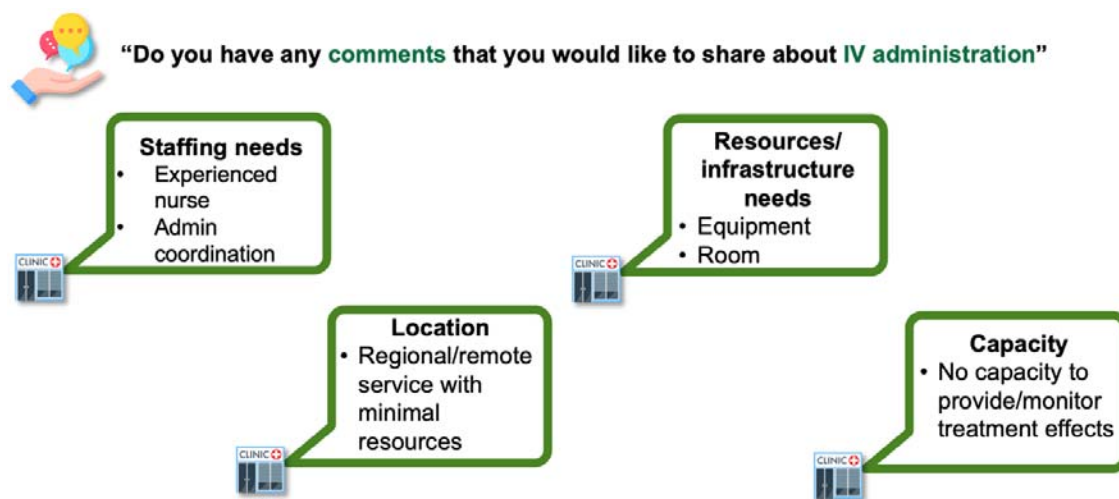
"Do you have any comments that you would like to share about IV administration"

Staffing needs
• Experienced nurse
• Admin coordination

CLINIC

Resources/ infrastructure needs
• Equipment
• Room

CLINIC

Location
• Regional/remote service with minimal resources

CLINIC

Capacity
• No capacity to provide/monitor treatment effects

CLINIC